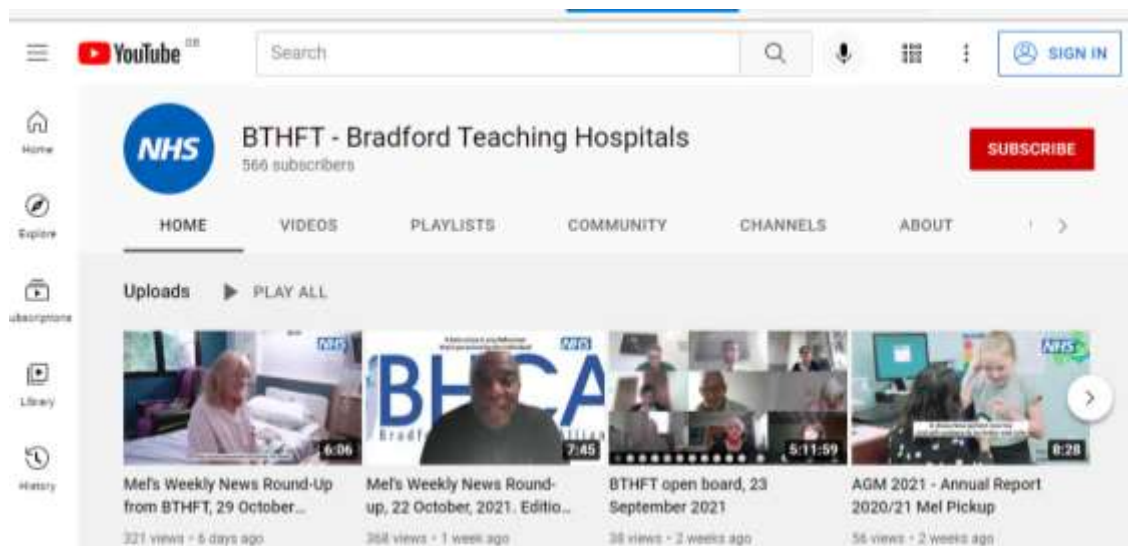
YouTube GB

Search

SIGN IN

Home

Explore

Subscriptions

Library

History

NHS

BTHFT - Bradford Teaching Hospitals

566 subscribers

SUBSCRIBE

HOME VIDEOS PLAYLISTS COMMUNITY CHANNELS ABOUT

Uploads PLAY ALL

NHS 6:06

Mel's Weekly News Round-Up from BTHFT, 29 October...

321 views • 6 days ago

NHS BHCA Bradford 7:45

Mel's Weekly News Round-up, 22 October, 2021. Editio...

368 views • 1 week ago

5:11:59

BTHFT open board, 23 September 2021

38 views • 2 weeks ago

NHS 8:28

AGM 2021 - Annual Report 2020/21 Mel Pickup

56 views • 2 weeks ago